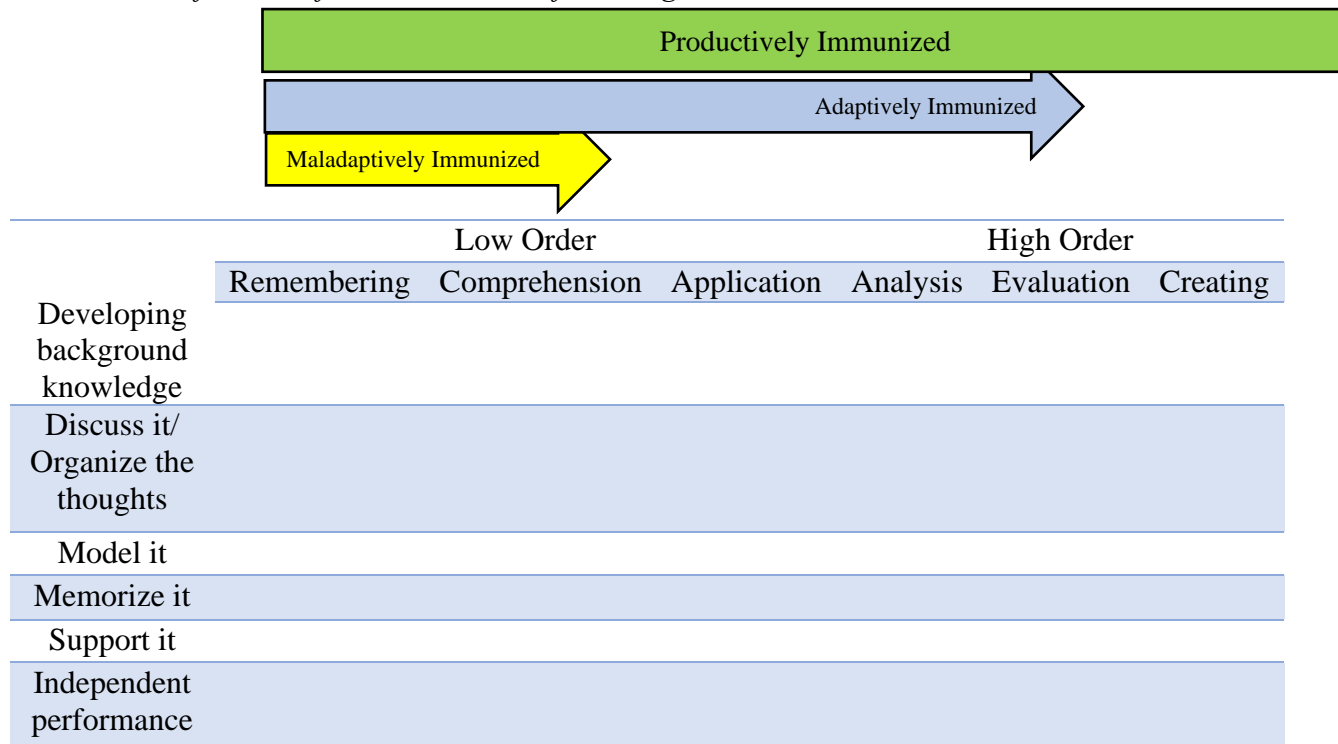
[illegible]

Productively Immunized

Adaptively Immunized

Maladaptively Immunized

| | Low Order | | | | High Order | |
|---|---|---|---|---|---|---|
| | Remembering | Comprehension | Application | Analysis | Evaluation | Creating |
| Developing background knowledge | | | | | | |
| Discuss it/ Organize the thoughts | | | | | | |
| Model it | | | | | | |
| Memorize it | | | | | | |
| Support it | | | | | | |
| Independent performance | | | | | | |